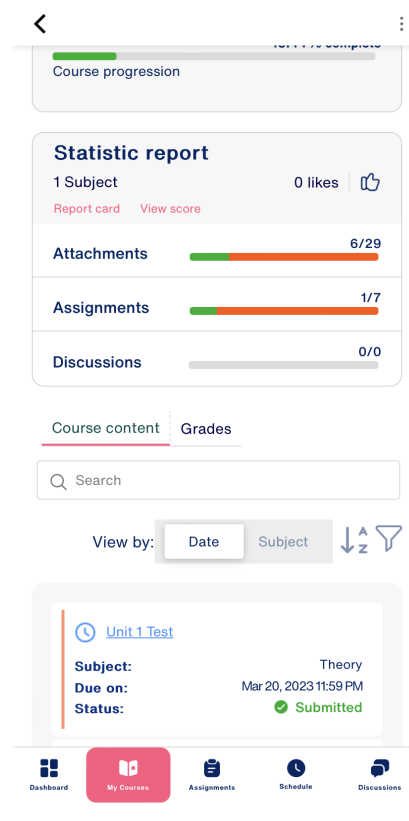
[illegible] complete
Course progression

Statistic report
1 Subject
0 likes
Report card View score

Attachments 6/29
Assignments 1/7
Discussions 0/0

Course content Grades

Search

View by: Date Subject

Unit 1 Test
Subject: Theory
Due on: Mar 20, 2023 11:59 PM
Status: Submitted

Dashboard My Courses Assignments Schedule Discussions